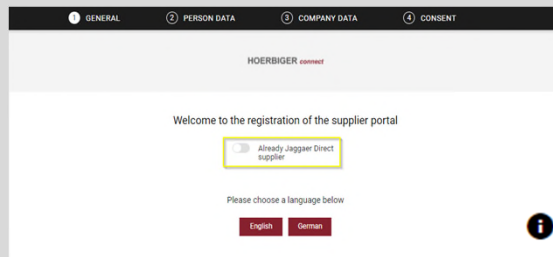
1 GENERAL
2 PERSON DATA
3 COMPANY DATA
4 CONSENT

HOERBIGER connect

Welcome to the registration of the supplier portal

Already Jaggaer Direct supplier

Please choose a language below

English
German